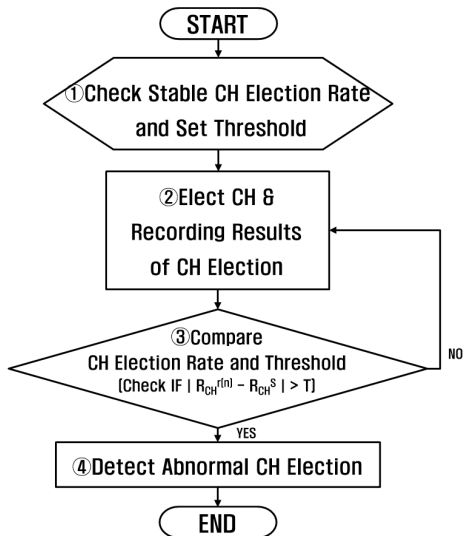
START

①Check Stable CH Election Rate and Set Threshold

②Elect CH & Recording Results of CH Election

③Compare CH Election Rate and Threshold (Check IF | $R_{CH}^{r(n)} - R_{CH}^{S}$ | > T)

NO

YES

④Detect Abnormal CH Election

END